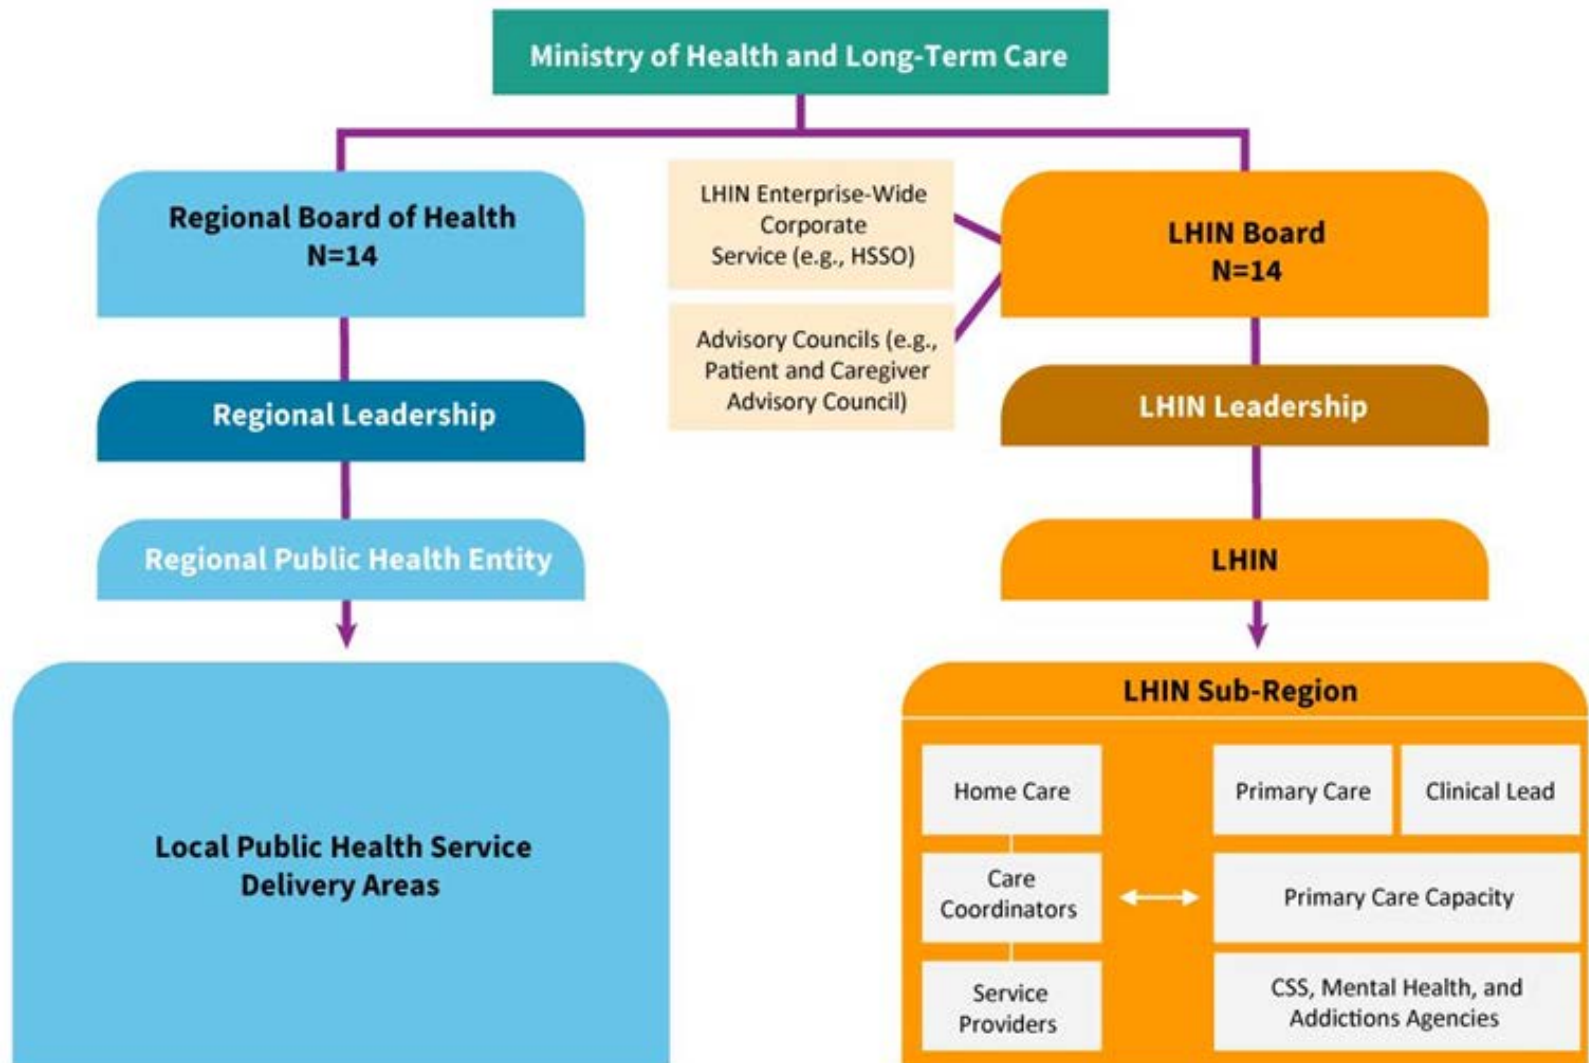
Ministry of Health and Long-Term Care

Regional Board of Health
N=14

LHIN Enterprise-Wide Corporate Service (e.g., HSSO)

Advisory Councils (e.g., Patient and Caregiver Advisory Council)

LHIN Board
N=14

Regional Leadership

LHIN Leadership

Regional Public Health Entity

LHIN

Local Public Health Service Delivery Areas

LHIN Sub-Region

Home Care

Care Coordinators

Service Providers

Primary Care

Clinical Lead

Primary Care Capacity

CSS, Mental Health, and Addictions Agencies